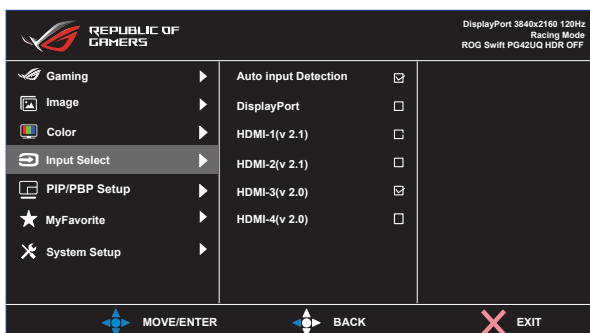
REPUBLIC OF GAMERS

DisplayPort 3840x2160 120Hz
Racing Mode
ROG Swift PG42UQ HDR OFF

Gaming
Image
Color
Input Select
PIP/PBP Setup
MyFavorite
System Setup

Auto input Detection ☑
DisplayPort ☐
HDMI-1(v 2.1) ☐
HDMI-2(v 2.1) ☐
HDMI-3(v 2.0) ☑
HDMI-4(v 2.0) ☐

MOVE/ENTER
BACK
EXIT